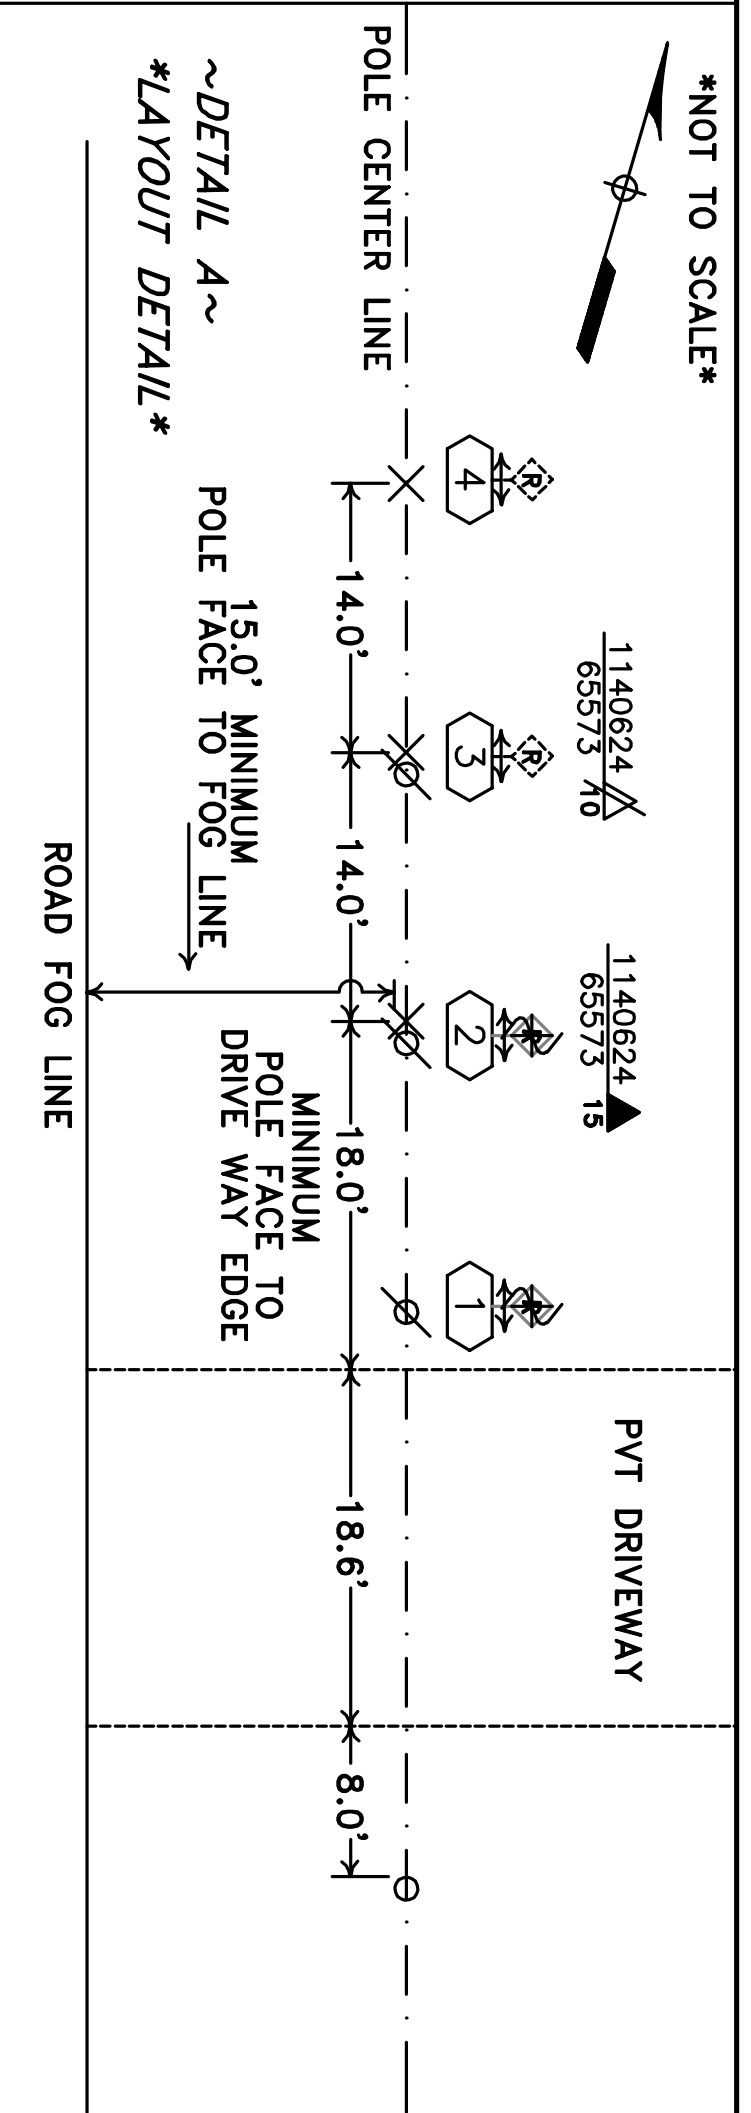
*NOT TO SCALE*

POLE CENTER LINE

~DETAIL A~

*LAYOUT DETAIL*

4

R

3

R

2

1

$\frac{1140624}{65573}$ 10

$\frac{1140624}{65573}$ 15

14.0'

14.0'

18.0'

18.6'

8.0'

15.0' MINIMUM POLE FACE TO FOG LINE

MINIMUM POLE FACE TO DRIVE WAY EDGE

ROAD FOG LINE

PVT DRIVEWAY